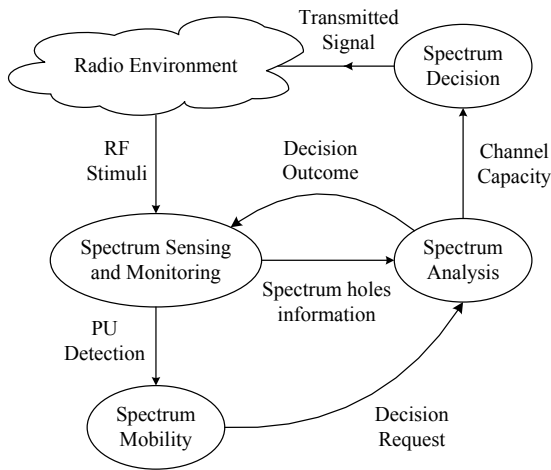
Transmitted Signal

Spectrum Decision

Radio Environment

RF Stimuli

Decision Outcome

Channel Capacity

Spectrum Sensing and Monitoring

Spectrum Analysis

Spectrum holes information

PU Detection

Spectrum Mobility

Decision Request